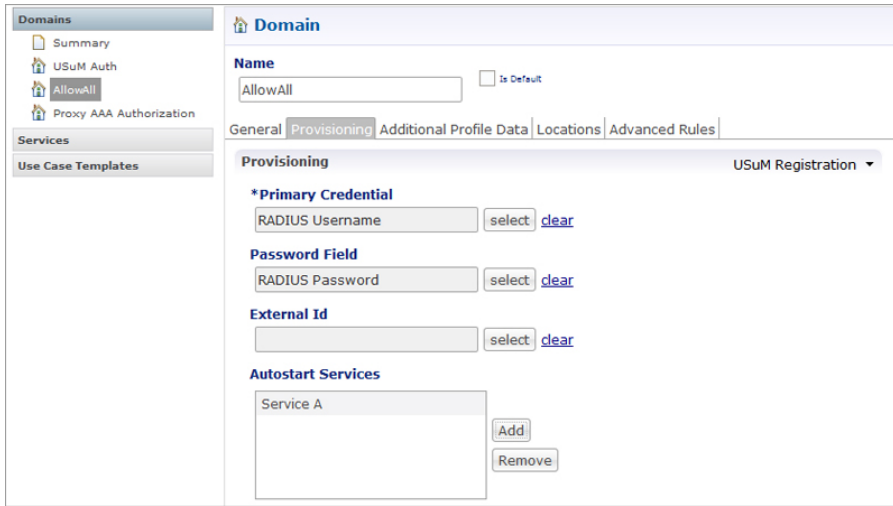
Domains
Summary
USuM Auth
AllowAll
Proxy AAA Authorization
Services
Use Case Templates

Domain

Name
AllowAll
Is Default

General | Provisioning | Additional Profile Data | Locations | Advanced Rules

Provisioning
USuM Registration ▼

*Primary Credential
RADIUS Username
select clear

Password Field
RADIUS Password
select clear

External Id
select clear

Autostart Services
Service A
Add
Remove